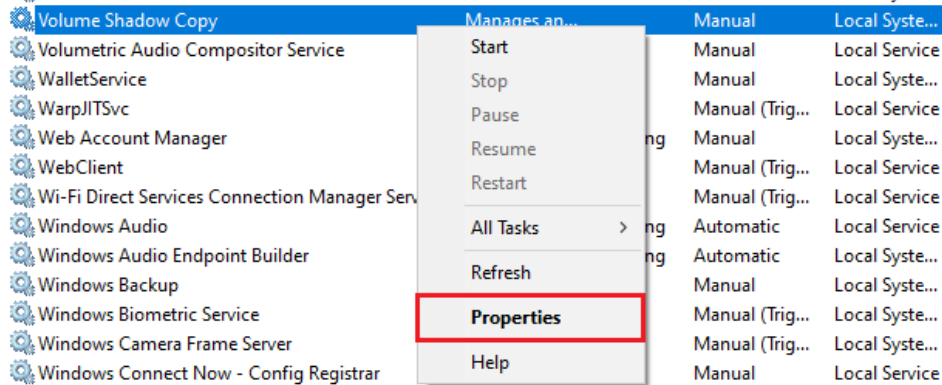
| | | | |
|---|---|---|---|
| Volume Shadow Copy | Manages an... | Manual | Local Syste... |
| Volumetric Audio Compositor Service | | Manual | Local Service |
| WalletService | | Manual | Local Syste... |
| WarpJITSvc | | Manual (Trig... | Local Service |
| Web Account Manager | ng | Manual | Local Syste... |
| WebClient | | Manual (Trig... | Local Service |
| Wi-Fi Direct Services Connection Manager Serv | | Manual (Trig... | Local Service |
| Windows Audio | ng | Automatic | Local Service |
| Windows Audio Endpoint Builder | ng | Automatic | Local Syste... |
| Windows Backup | | Manual | Local Syste... |
| Windows Biometric Service | | Manual (Trig... | Local Syste... |
| Windows Camera Frame Server | | Manual (Trig... | Local Syste... |
| Windows Connect Now - Config Registrar | | Manual | Local Service |

Start
Stop
Pause
Resume
Restart
All Tasks >
Refresh
Properties
Help